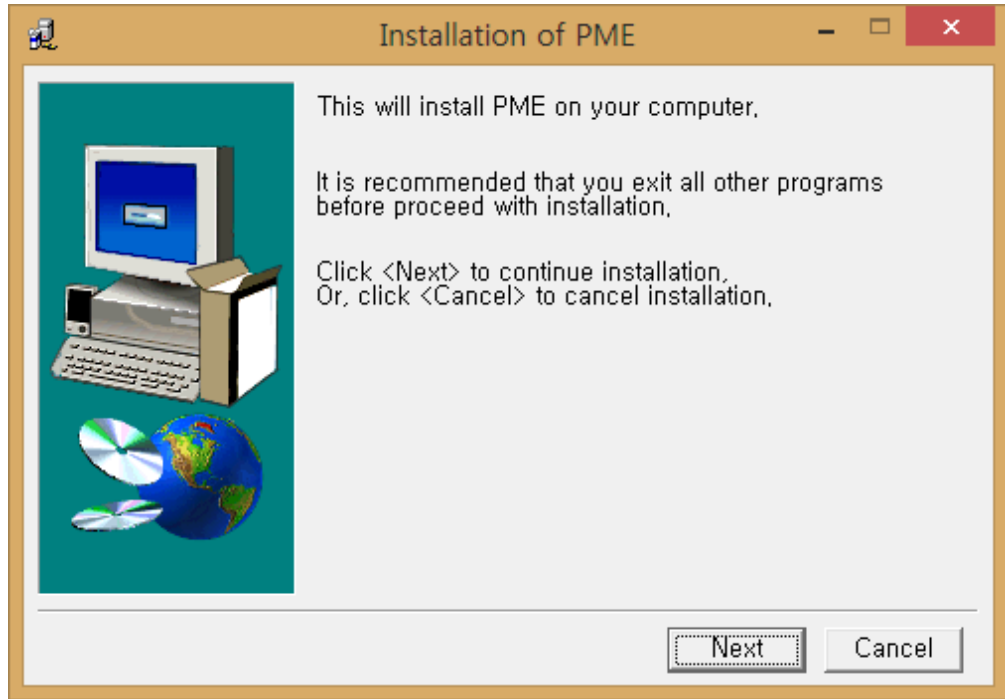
Installation of PME

This will install PME on your computer,

It is recommended that you exit all other programs before proceed with installation,

Click <Next> to continue installation,
Or, click <Cancel> to cancel installation,

Next
Cancel